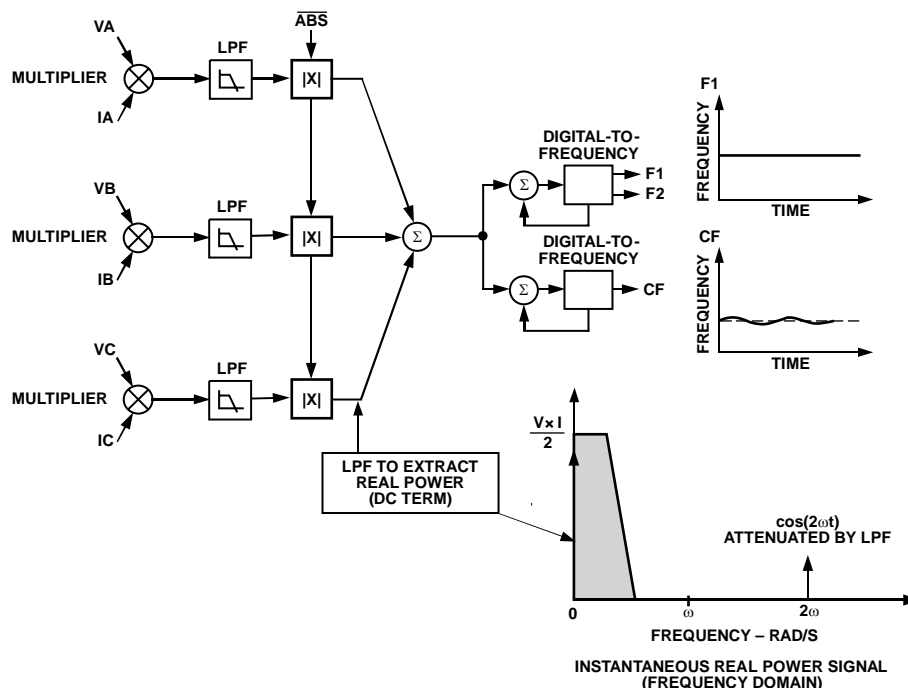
VA
MULTIPLIER
IA
LPF
$\overline{ABS}$
|X|
VB
MULTIPLIER
IB
LPF
|X|
VC
MULTIPLIER
IC
LPF
|X|
$\Sigma$
DIGITAL-TO-FREQUENCY
$\Sigma$
F1
F2
DIGITAL-TO-FREQUENCY
$\Sigma$
CF
F1
FREQUENCY
TIME
CF
FREQUENCY
TIME
LPF TO EXTRACT REAL POWER (DC TERM)
$\frac{V \times I}{2}$
cos(2ωt) ATTENUATED BY LPF
0
ω
2ω
FREQUENCY – RAD/S
INSTANTANEOUS REAL POWER SIGNAL (FREQUENCY DOMAIN)